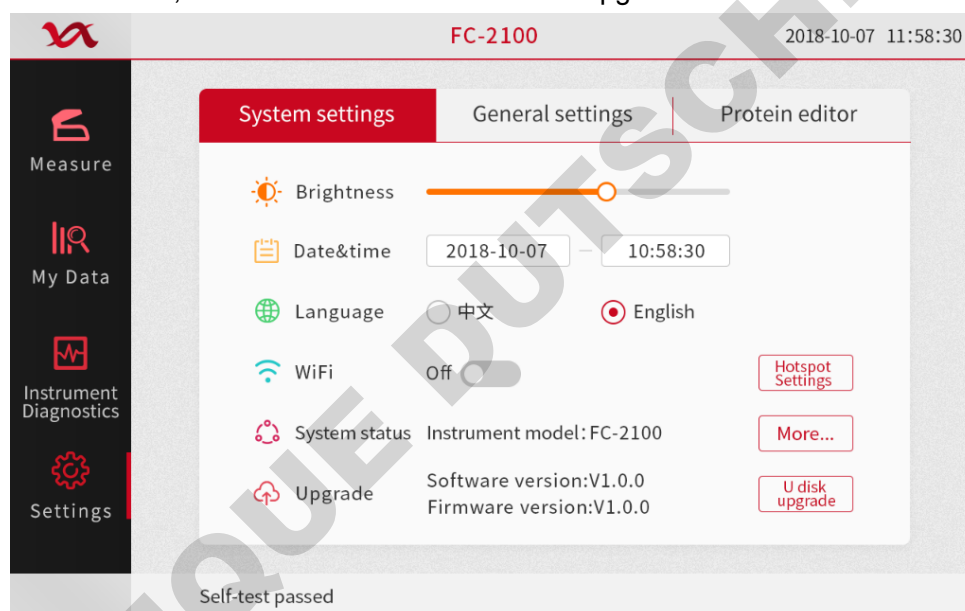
FC-2100

2018-10-07 11:58:30

Measure

My Data

Instrument Diagnostics

Settings

System settings

General settings

Protein editor

Brightness

Date&time 2018-10-07 — 10:58:30

Language 中文 English

WiFi Off

Hotspot Settings

System status Instrument model: FC-2100

More...

Upgrade Software version:V1.0.0
Firmware version:V1.0.0

U disk upgrade

Self-test passed

QUE DUTSCH